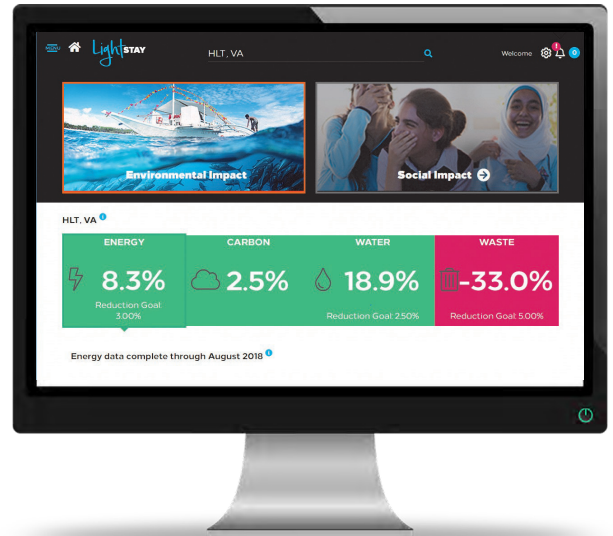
LightSTAY

HLT, VA

Welcome

1

0

Environmental Impact

Social Impact

HLT, VA

| ENERGY | CARBON | WATER | WASTE |
|---|---|---|---|
| 8.3% | 2.5% | 18.9% | -33.0% |
| Reduction Goal: 3.00% | | Reduction Goal: 2.50% | Reduction Goal: 5.00% |

Energy data complete through August 2018